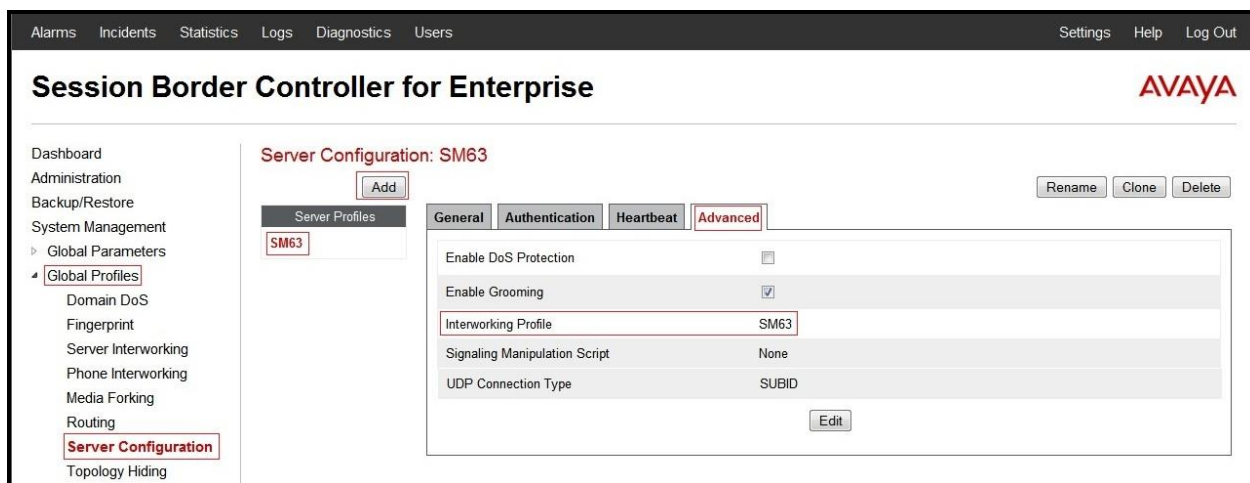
Alarms Incidents Statistics Logs Diagnostics Users

Settings Help Log Out

Session Border Controller for Enterprise

AVAYA

Dashboard
Administration
Backup/Restore
System Management
Global Parameters
Global Profiles
Domain DoS
Fingerprint
Server Interworking
Phone Interworking
Media Forking
Routing
Server Configuration
Topology Hiding

Server Configuration: SM63

Add

Rename Clone Delete

Server Profiles
SM63

General Authentication Heartbeat Advanced

| | |
|---|---|
| Enable DoS Protection | ☐ |
| Enable Grooming | ☑ |
| Interworking Profile | SM63 |
| Signaling Manipulation Script | None |
| UDP Connection Type | SUBID |

Edit